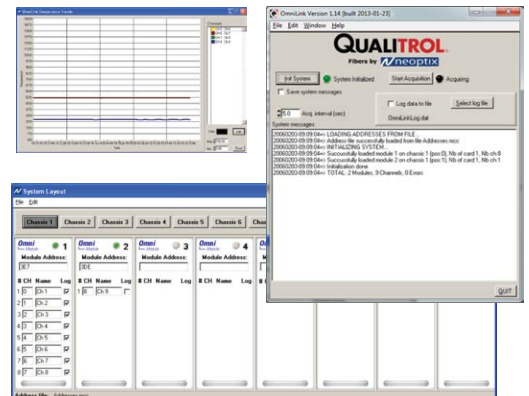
OmniLink Version 1.14 [built 2013-01-23]

File Edit Window Help

QUALITROL

Fibers by neoptix

Init System

System Initialized

Start Acquisition

Acquiring

Save system messages

Log data to file

Select log file

5.0 Acq. interval (sec)

OmniLinkLog.dat

System messages

20060203-09:09:04=> LOADING ADDRESSES FROM FILE...
20060203-09:09:04=> Address file successfully loaded from file Addresses.mcc
20060203-09:09:04=> INITIALIZING SYSTEM...
20060203-09:09:04=> Successfully loaded module 1 on chassis 1 (pos 0), Nb of card 1, Nb ch 8
20060203-09:09:04=> Successfully loaded module 2 on chassis 1 (pos 1), Nb of card 1, Nb ch 1
20060203-09:09:04=> Initialization done
20060203-09:09:04=> TOTAL: 2 Modules, 9 Channels, 0 Errors

QUIT

System Layout

File Edit

Chassis 1 Chassis 2 Chassis 3 Chassis 4 Chassis 5 Chassis 6 Cha

Omni 1

Module Address:

3E7

# CH Name Log

1 0 Ch 1
2 1 Ch 2
3 2 Ch 3
4 3 Ch 4
5 4 Ch 5
6 5 Ch 6
7 6 Ch 7
8 7 Ch 8

Omni 2

Module Address:

3DE

# CH Name Log

1 8 Ch 9

Omni 3

Module Address:

# CH Name Log

Omni 4

Module Address:

# CH Name Log

Omni

Address file: Addresses.mcc